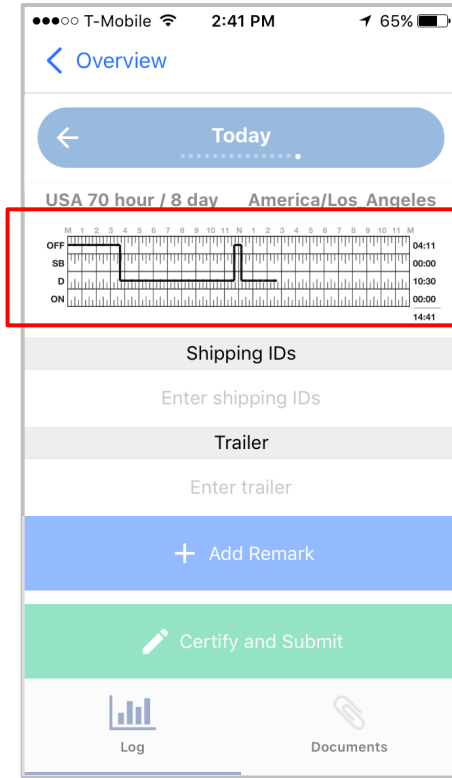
●●●○○ T-Mobile 2:41 PM 65%

< Overview

← Today

USA 70 hour / 8 day America/Los_Angeles

M 1 2 3 4 5 6 7 8 9 10 11 N 1 2 3 4 5 6 7 8 9 10 11 M

OFF 04:11
SB 00:00
D 10:30
ON 00:00
14:41

Shipping IDs

Enter shipping IDs

Trailer

Enter trailer

+ Add Remark

Certify and Submit

Log

Documents